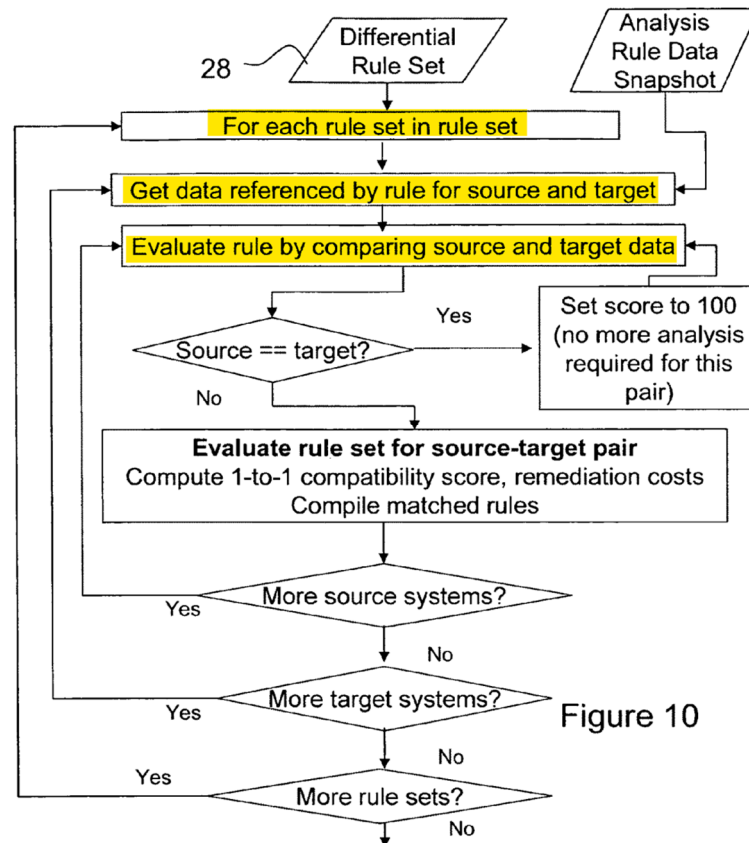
28

Differential Rule Set

Analysis Rule Data Snapshot

For each rule set in rule set

Get data referenced by rule for source and target

Evaluate rule by comparing source and target data

Yes

Set score to 100 (no more analysis required for this pair)

Source == target?

No

**Evaluate rule set for source-target pair**
Compute 1-to-1 compatibility score, remediation costs
Compile matched rules

Yes

More source systems?

No

Yes

More target systems?

Figure 10

No

Yes

More rule sets?

No